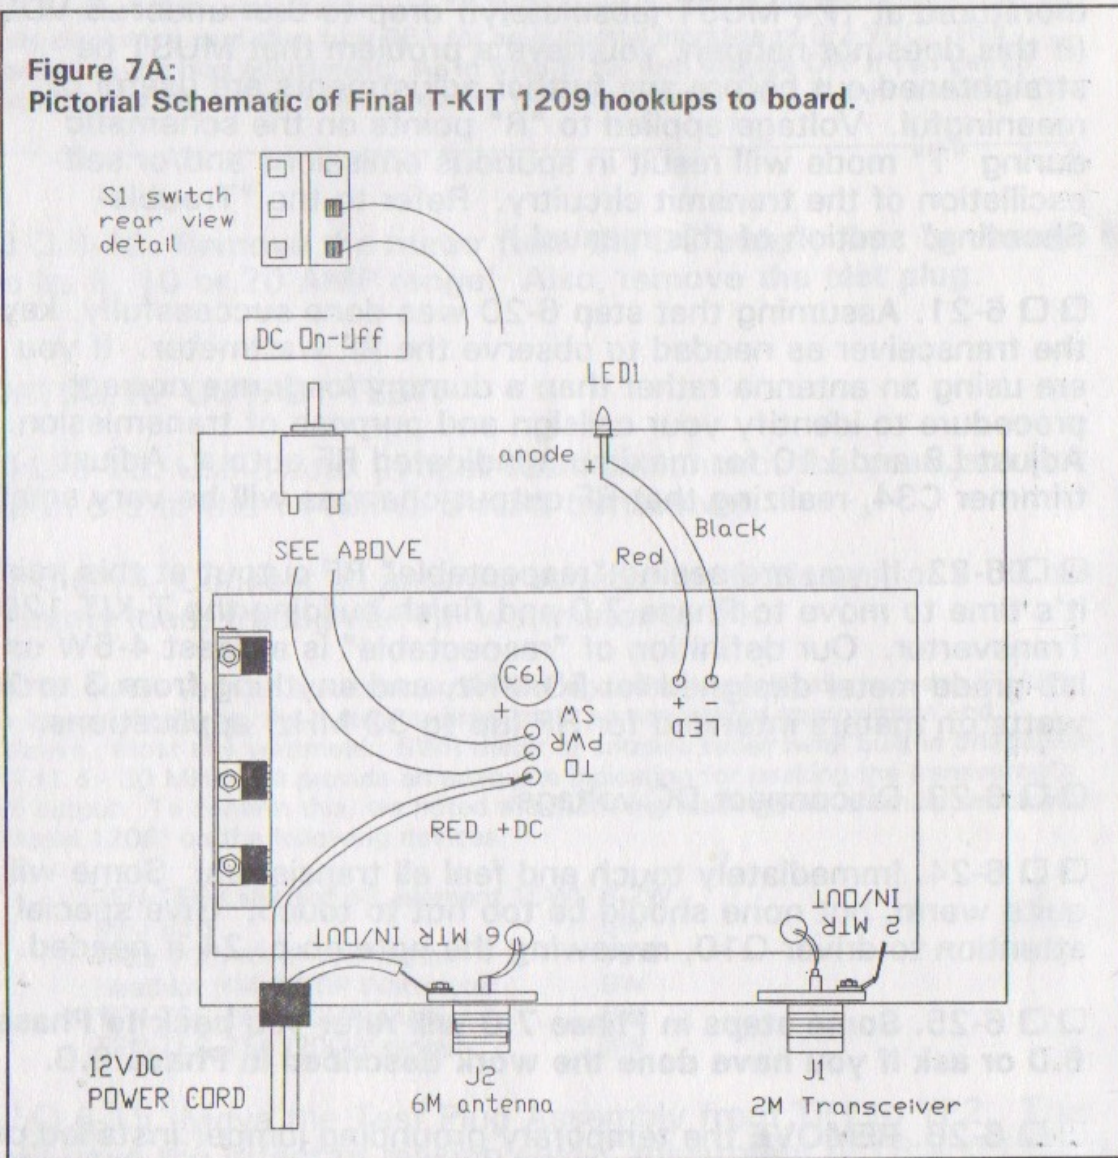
Figure 7A:
Pictorial Schematic of Final T-KIT 1209 hookups to board.

S1 switch rear view detail

DC On-Off

LED1

anode

+

Black

Red

SEE ABOVE

C61

+

LED

+ −

SW PWR TO

RED +DC

6 MTR IN/OUT

2 MTR IN/OUT

12VDC POWER CORD

J2 6M antenna

J1 2M Transceiver